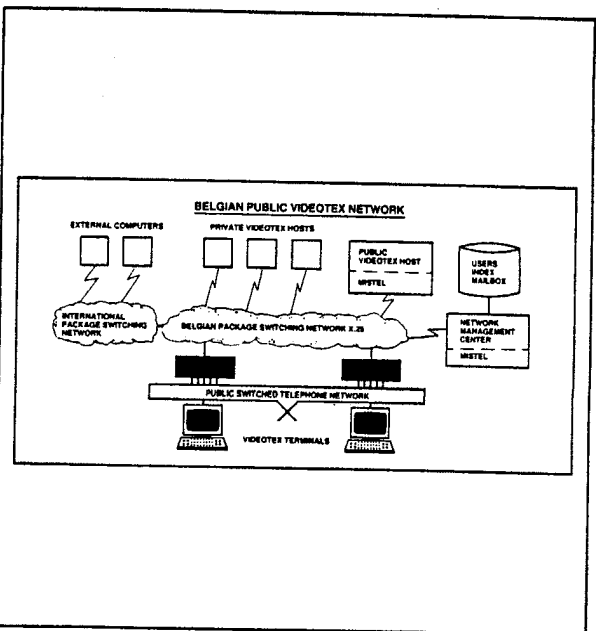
BELGIAN PUBLIC VIDEOTEX NETWORK

EXTERNAL COMPUTERS

PRIVATE VIDEOTEX HOSTS

PUBLIC VIDEOTEX HOST

MISTEL

USERS INDEX MAILBOX

INTERNATIONAL PACKAGE SWITCHING NETWORK

BELGIAN PACKAGE SWITCHING NETWORK X.25

NETWORK MANAGEMENT CENTER

MISTEL

PUBLIC SWITCHED TELEPHONE NETWORK

VIDEOTEX TERMINALS